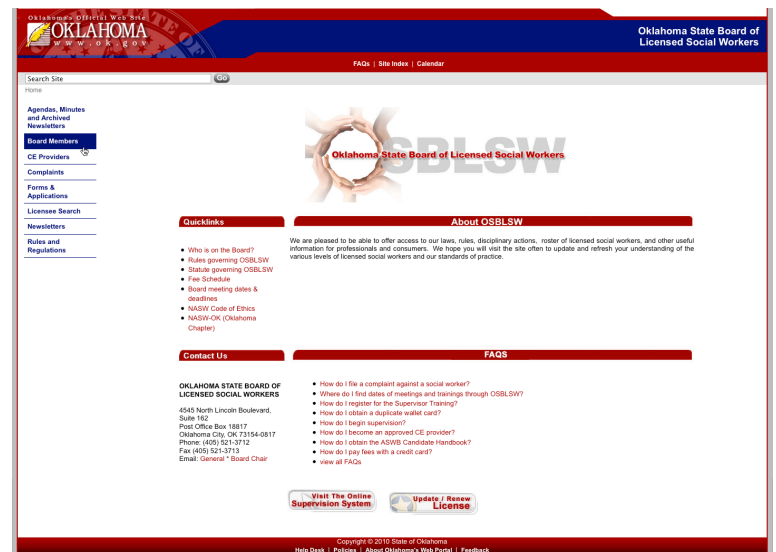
Oklahoma's Official Web Site
OKLAHOMA
www.ok.gov

Oklahoma State Board of Licensed Social Workers

FAQs | Site Index | Calendar

Search Site
GO
Home

Agendas, Minutes and Archived Newsletters
Board Members
CE Providers
Complaints
Forms & Applications
Licensee Search
Newsletters
Rules and Regulations

Oklahoma State Board of Licensed Social Workers
OSBLSW

Quicklinks

- Who is on the Board?
- Rules governing OSBLSW
- Statute governing OSBLSW
- Fee Schedule
- Board meeting dates & deadlines
- NASW Code of Ethics
- NASW-OK (Oklahoma Chapter)

About OSBLSW

We are pleased to be able to offer access to our laws, rules, disciplinary actions, roster of licensed social workers, and other useful information for professionals and consumers. We hope you will visit the site often to update and refresh your understanding of the various levels of licensed social workers and our standards of practice.

Contact Us

OKLAHOMA STATE BOARD OF LICENSED SOCIAL WORKERS

4545 North Lincoln Boulevard, Suite 162
Post Office Box 18817
Oklahoma City, OK 73154-0817
Phone: (405) 521-3712
Fax (405) 521-3713
Email: General * Board Chair

FAQS

- How do I file a complaint against a social worker?
- Where do I find dates of meetings and trainings through OSBLSW?
- How do I register for the Supervisor Training?
- How do I obtain a duplicate wallet card?
- How do I begin supervision?
- How do I become an approved CE provider?
- How do I obtain the ASWB Candidate Handbook?
- How do I pay fees with a credit card?
- view all FAQs

Visit The Online Supervision System

Update / Renew License

Copyright © 2010 State of Oklahoma
Help Desk | Policies | About Oklahoma's Web Portal | Feedback